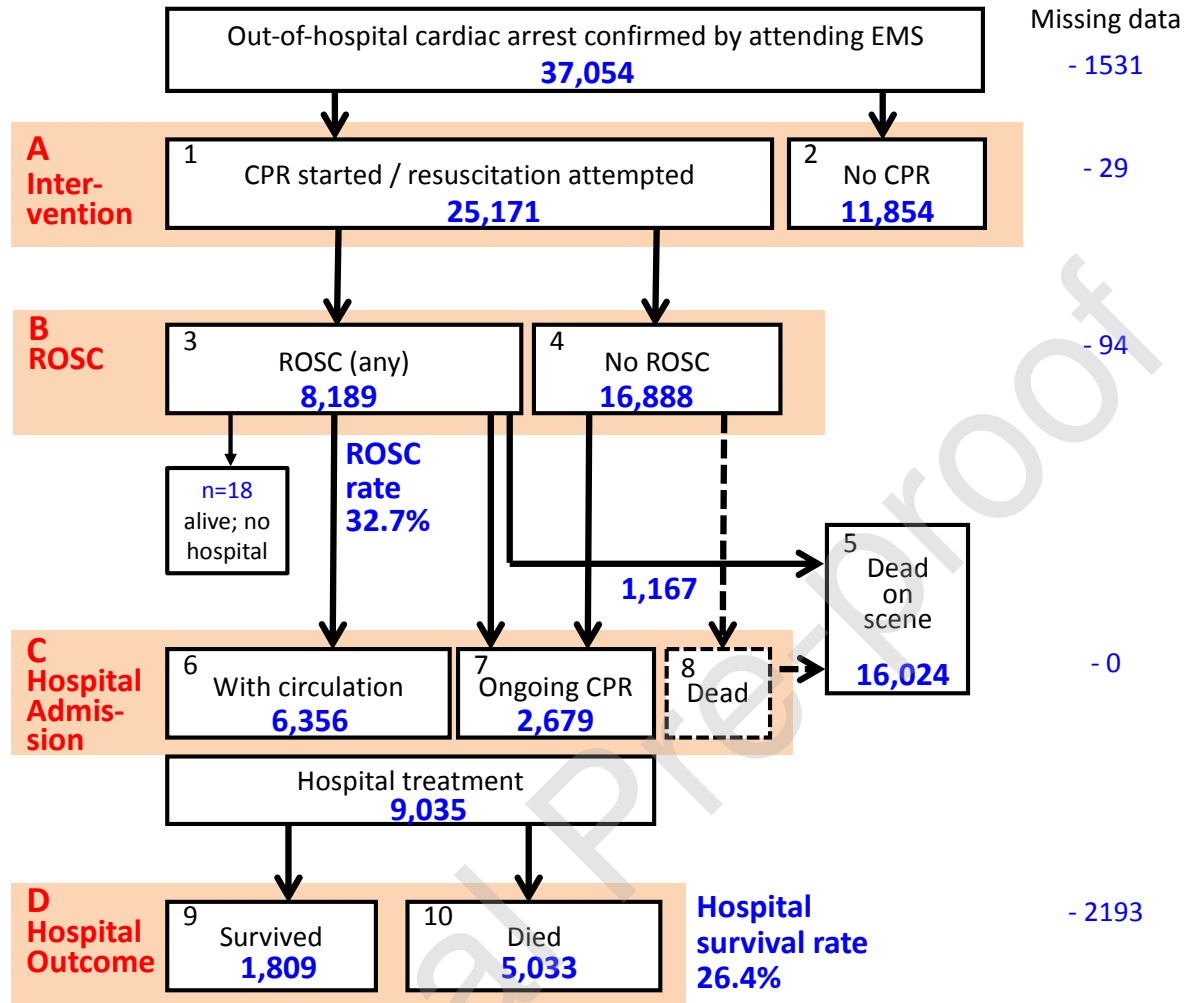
Missing data

Out-of-hospital cardiac arrest confirmed by attending EMS
37,054

- 1531

A
Intervention

1
CPR started / resuscitation attempted
25,171

2
No CPR
11,854

- 29

B
ROSC

3
ROSC (any)
8,189

4
No ROSC
16,888

- 94

n=18
alive; no hospital

ROSC rate
32.7%

5
Dead on scene
16,024

1,167

C
Hospital Admission

6
With circulation
6,356

7
Ongoing CPR
2,679

8
Dead

- 0

Hospital treatment
9,035

D
Hospital Outcome

9
Survived
1,809

10
Died
5,033

Hospital survival rate
26.4%

- 2193

al Pre-proof